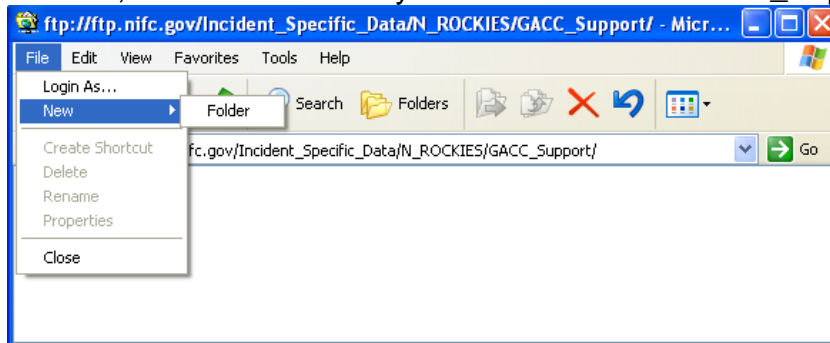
ftp://ftp.nifc.gov/Incident_Specific_Data/N_ROCKIES/GACC_Support/ - Micr...

File Edit View Favorites Tools Help

Login As...
New
Folder
Search Folders
Create Shortcut
Delete
Rename
Properties
Close

fc.gov/Incident_Specific_Data/N_ROCKIES/GACC_Support/
Go